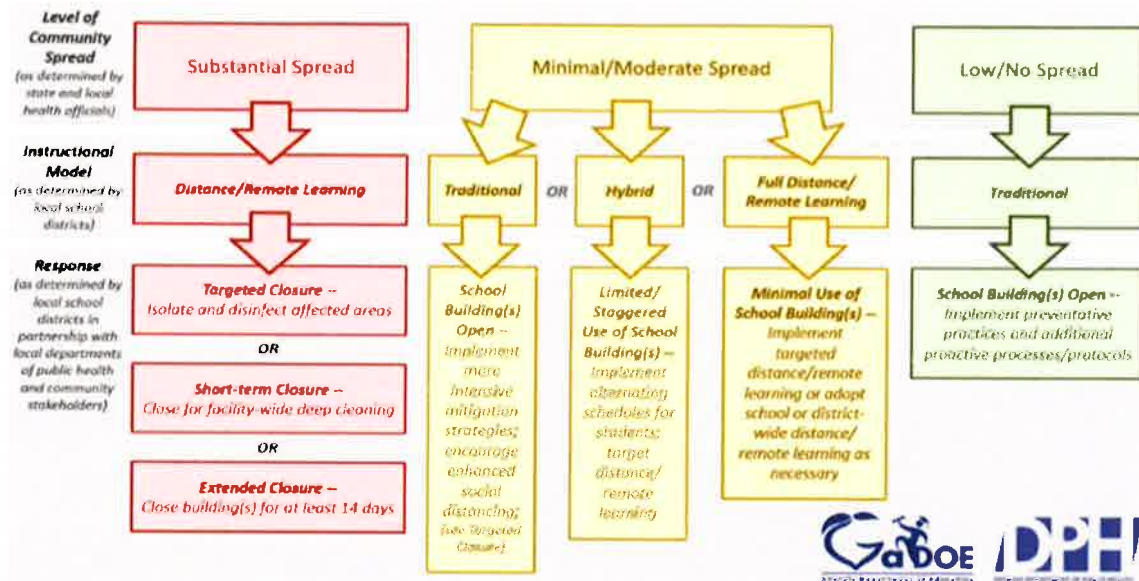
Level of Community Spread
(as determined by state and local health officials)

Substantial Spread

Minimal/Moderate Spread

Low/No Spread

Instructional Model
(as determined by local school districts)

Distance/Remote Learning

Traditional

OR

Hybrid

OR

Full Distance/ Remote Learning

Traditional

Response
(as determined by local school districts in partnership with local departments of public health and community stakeholders)

Targeted Closure -- Isolate and disinfect affected areas

OR

Short-term Closure -- Close for facility-wide deep cleaning

OR

Extended Closure -- Close building(s) for at least 14 days

School Building(s) Open -- Implement more intensive mitigation strategies; encourage enhanced social distancing; (see Targeted Closure)

Limited/ Staggered Use of School Building(s) -- Implement alternating schedules for students; target distance/ remote learning

Minimal Use of School Building(s) -- Implement targeted distance/remote learning or adopt school or district-wide distance/ remote learning as necessary

School Building(s) Open -- Implement preventative practices and additional proactive processes/protocols

GaDOE

DPH

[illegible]